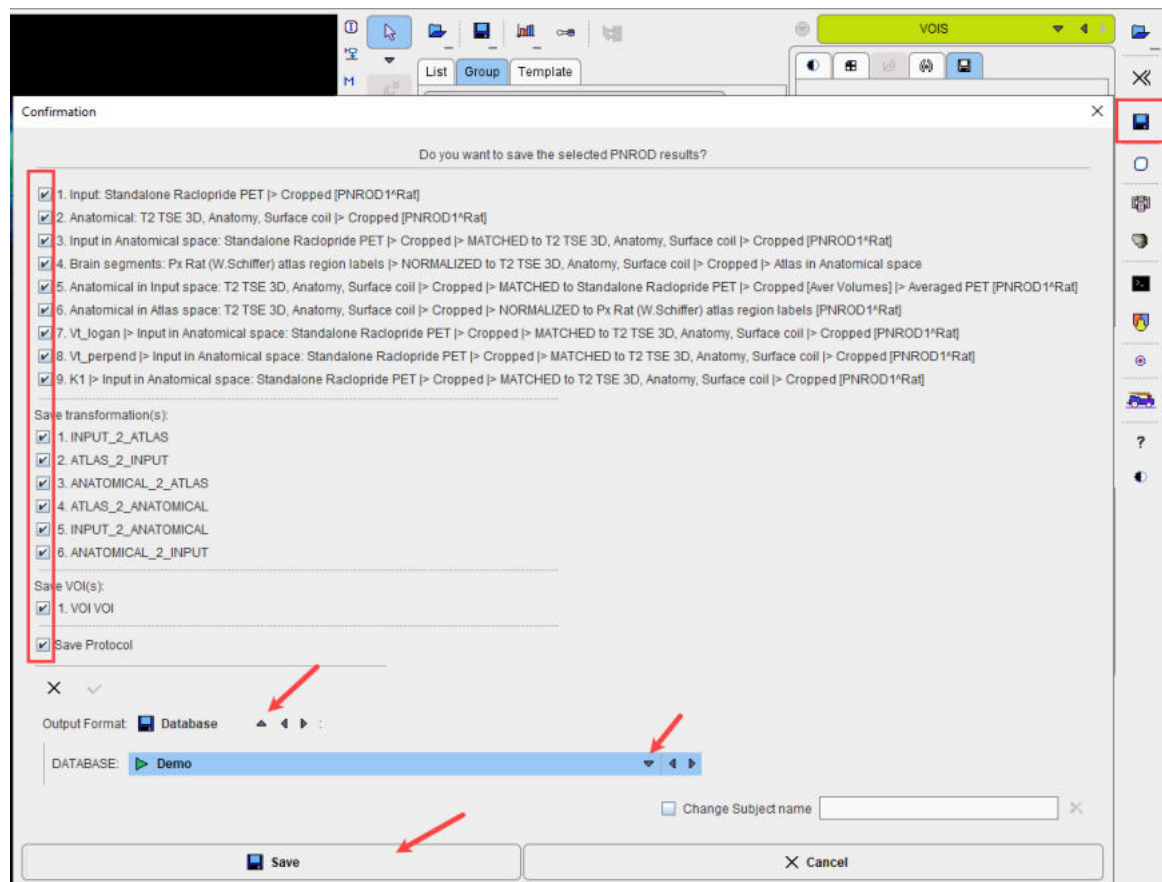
M

List Group Template

VOIS

Confirmation

Do you want to save the selected PNROD results?

1. Input: Standalone Raclopride PET |> Cropped [PNROD1^Rat]
2. Anatomical: T2 TSE 3D, Anatomy, Surface coil |> Cropped [PNROD1^Rat]
3. Input in Anatomical space: Standalone Raclopride PET |> Cropped |> MATCHED to T2 TSE 3D, Anatomy, Surface coil |> Cropped [PNROD1^Rat]
4. Brain segments: Px Rat (W.Schiffer) atlas region labels |> NORMALIZED to T2 TSE 3D, Anatomy, Surface coil |> Cropped |> Atlas in Anatomical space
5. Anatomical in Input space: T2 TSE 3D, Anatomy, Surface coil |> Cropped |> MATCHED to Standalone Raclopride PET |> Cropped [Aver Volumes] |> Averaged PET [PNROD1^Rat]
6. Anatomical in Atlas space: T2 TSE 3D, Anatomy, Surface coil |> Cropped |> NORMALIZED to Px Rat (W.Schiffer) atlas region labels [PNROD1^Rat]
7. Vt_logan |> Input in Anatomical space: Standalone Raclopride PET |> Cropped |> MATCHED to T2 TSE 3D, Anatomy, Surface coil |> Cropped [PNROD1^Rat]
8. Vt_perpend |> Input in Anatomical space: Standalone Raclopride PET |> Cropped |> MATCHED to T2 TSE 3D, Anatomy, Surface coil |> Cropped [PNROD1^Rat]
9. K1 |> Input in Anatomical space: Standalone Raclopride PET |> Cropped |> MATCHED to T2 TSE 3D, Anatomy, Surface coil |> Cropped [PNROD1^Rat]

Save transformation(s):
1. INPUT_2_ATLAS
2. ATLAS_2_INPUT
3. ANATOMICAL_2_ATLAS
4. ATLAS_2_ANATOMICAL
5. INPUT_2_ANATOMICAL
6. ANATOMICAL_2_INPUT

Save VOI(s):
1. VOI VOI

Save Protocol

Output Format: Database

DATABASE: Demo

Change Subject name

Save

Cancel

?